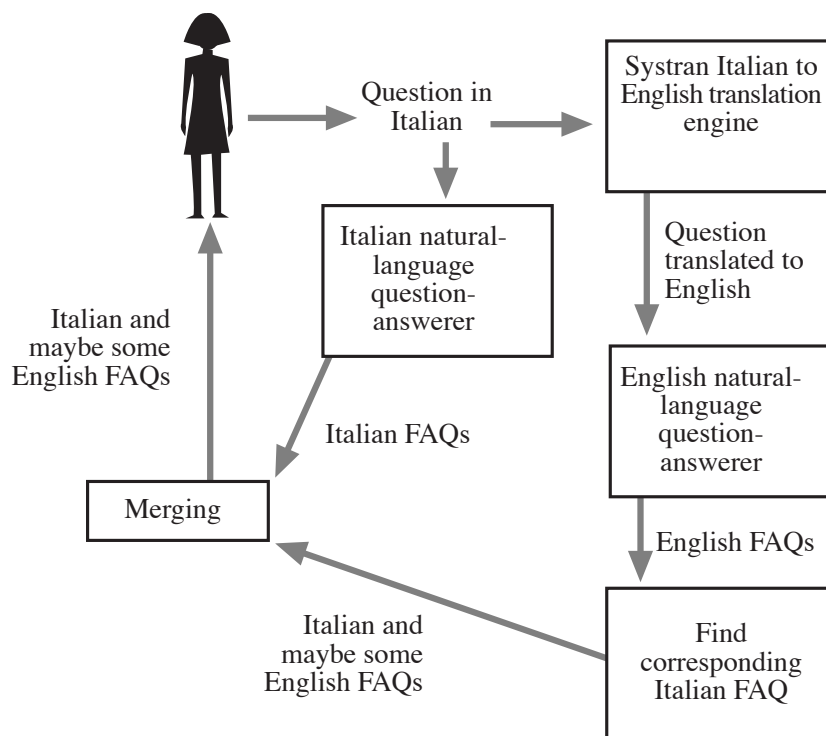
Question in Italian

Systran Italian to English translation engine

Italian natural-language question-answerer

Question translated to English

Italian and maybe some English FAQs

English natural-language question-answerer

Italian FAQs

Merging

English FAQs

Italian and maybe some English FAQs

Find corresponding Italian FAQ